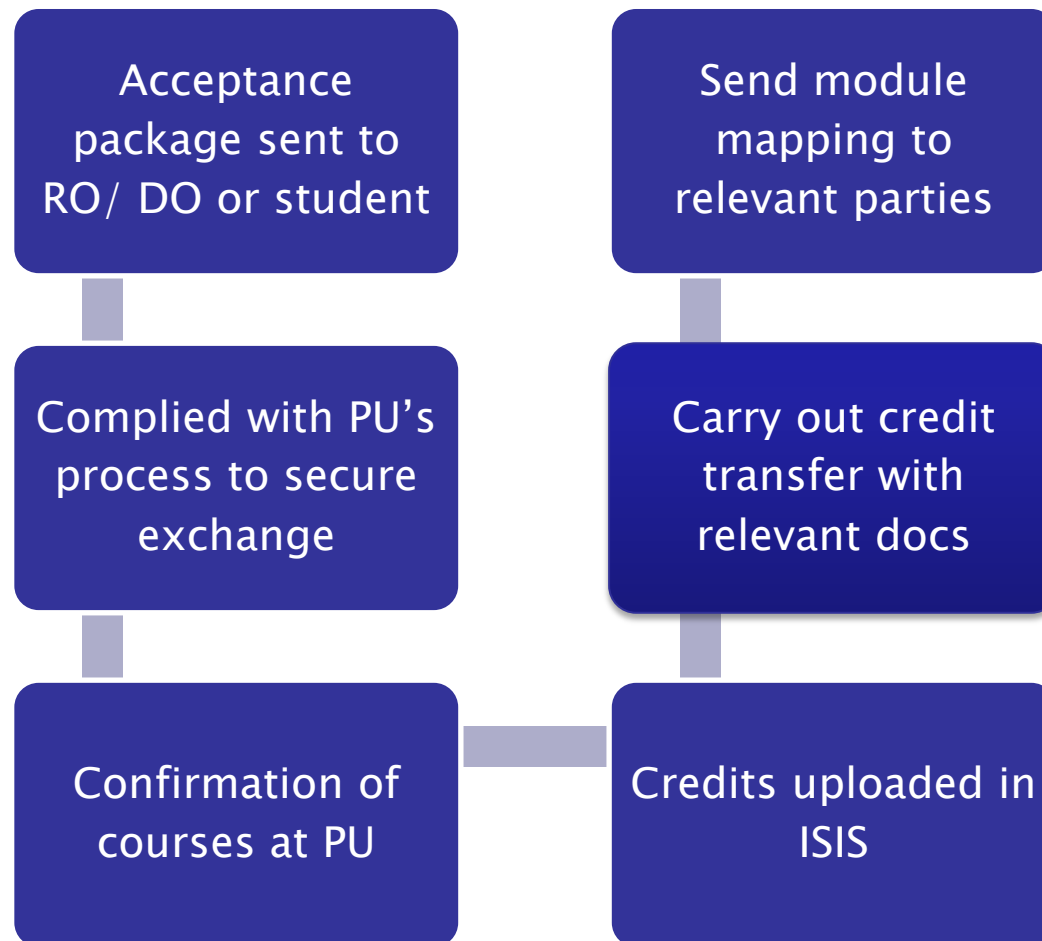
Acceptance package sent to RO/ DO or student

Complied with PU’s process to secure exchange

Confirmation of courses at PU

Credits uploaded in ISIS

Carry out credit transfer with relevant docs

Send module mapping to relevant parties